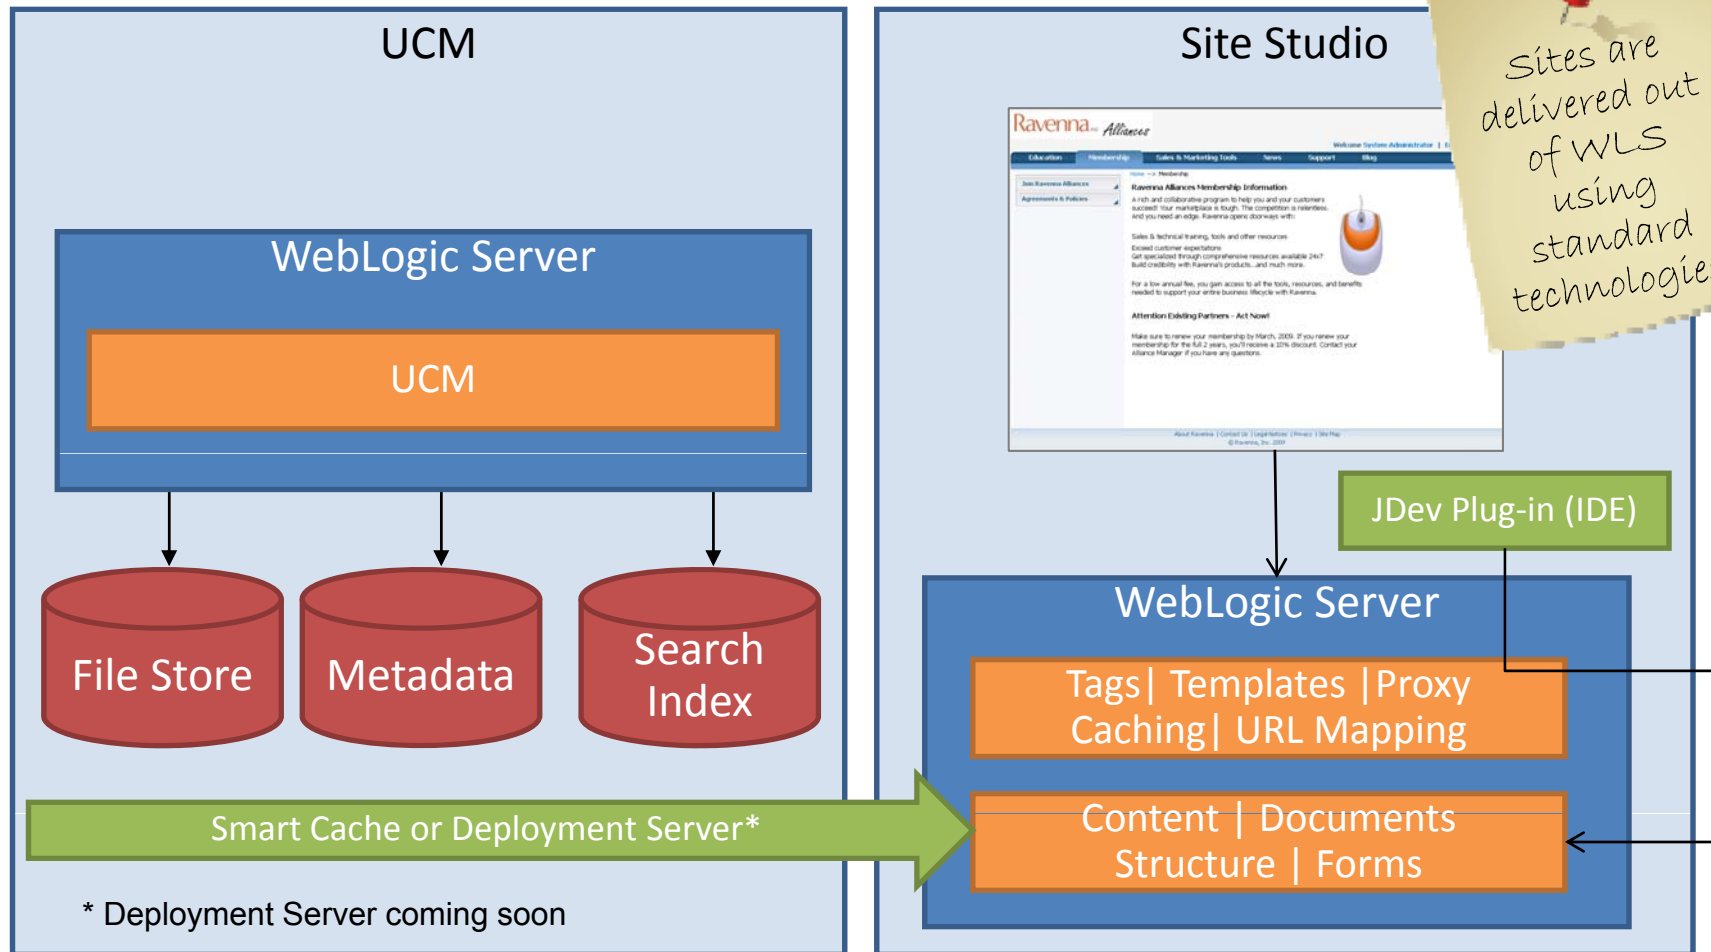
UCM

WebLogic Server

UCM

File Store

Metadata

Search Index

Site Studio

Ravenna Alliances

Education Membership Sales & Marketing Tools News Support Blog

Ravenna Alliances Membership Information

Attention Existing Partners - Act Now!

Sites are delivered out of WLS using standard technologies

JDev Plug-in (IDE)

WebLogic Server

Tags| Templates |Proxy Caching| URL Mapping

Content | Documents Structure | Forms

Smart Cache or Deployment Server*

* Deployment Server coming soon